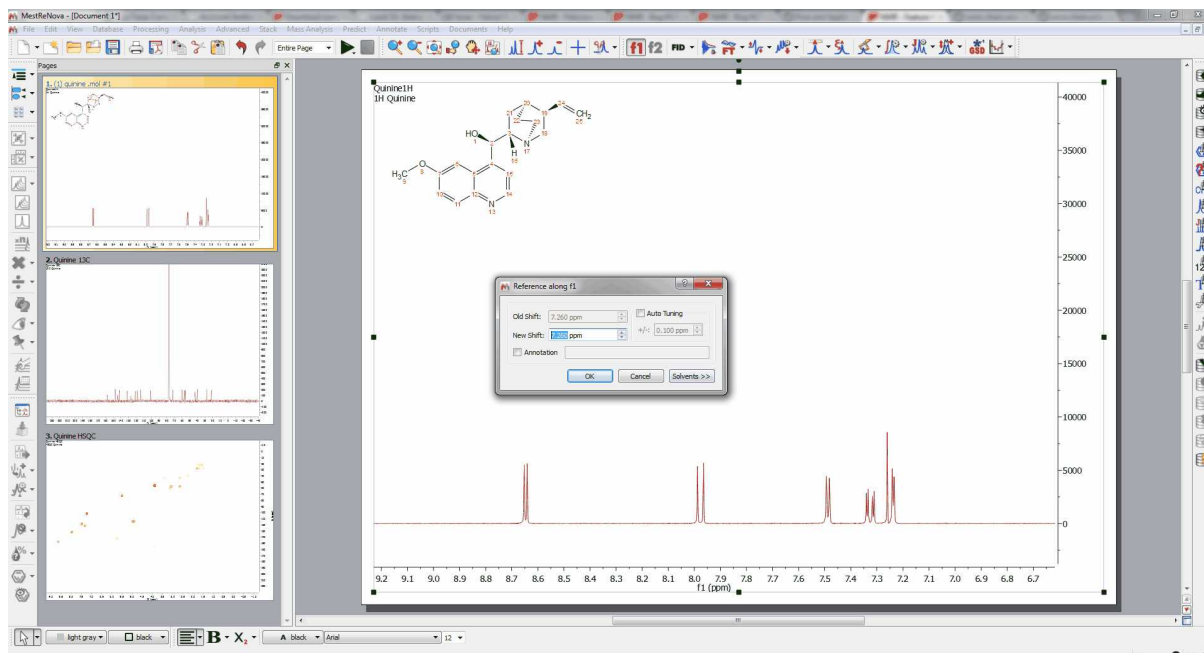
MestReNova - [Document 1*]

File Edit View Database Processing Analysis Advanced Stack Mass Analysis Predict Annotate Scripts Documents Help

Entire Page

Pages

1. (1) quinine .mol #1

2. Quinine 13C

3. Quinine HSQC

Quinine1H
1H Quinine

HO

$H_3C$

O

N

H

N

$CH_2$

Reference along f1

Old Shift: 7.260 ppm

New Shift: 7.260 ppm

Auto Tuning

+/-: 0.100 ppm

Annotation

OK

Cancel

Solvents >>

-40000

-35000

-30000

-25000

-20000

-15000

-10000

-5000

-0

9.2 9.1 9.0 8.9 8.8 8.7 8.6 8.5 8.4 8.3 8.2 8.1 8.0 7.9 7.8 7.7 7.6 7.5 7.4 7.3 7.2 7.1 7.0 6.9 6.8 6.7

f1 (ppm)

light gray

black

B

X

A black

Arial

12